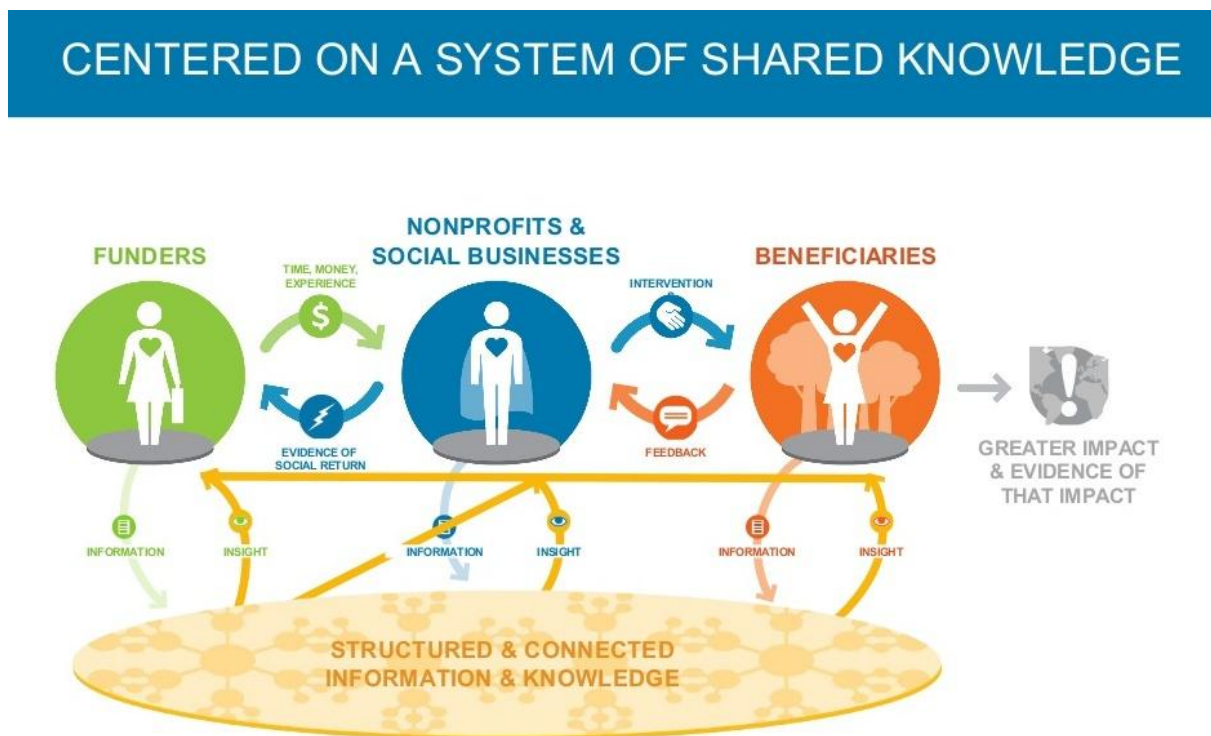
CENTERED ON A SYSTEM OF SHARED KNOWLEDGE

NONPROFITS & SOCIAL BUSINESSES

FUNDERS

BENEFICIARIES

TIME, MONEY, EXPERIENCE

INTERVENTION

EVIDENCE OF SOCIAL RETURN

FEEDBACK

GREATER IMPACT & EVIDENCE OF THAT IMPACT

INFORMATION

INSIGHT

INFORMATION

INSIGHT

INFORMATION

INSIGHT

STRUCTURED & CONNECTED INFORMATION & KNOWLEDGE